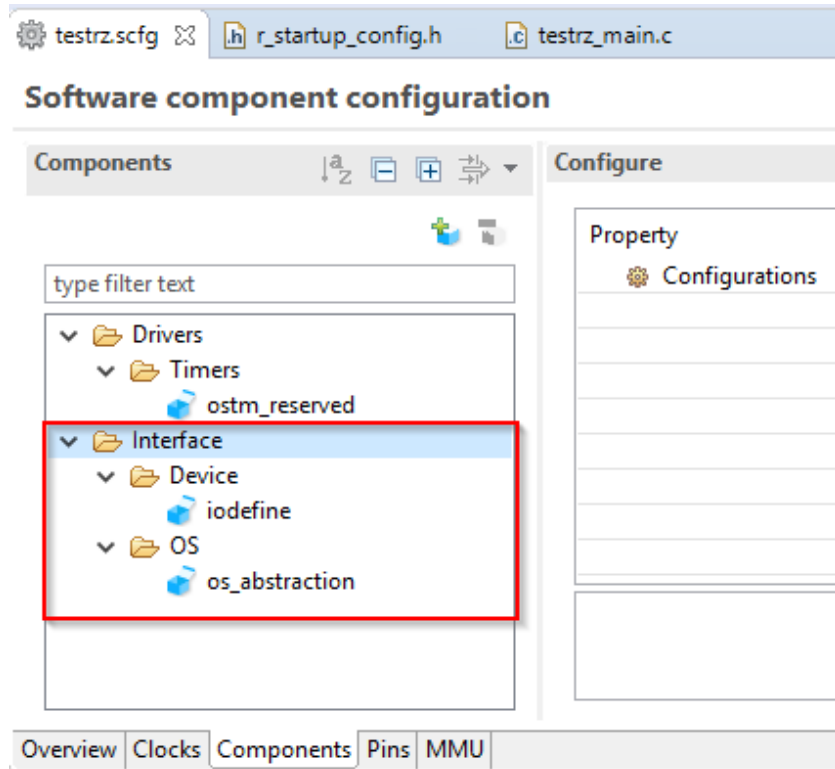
testrz.scfg r_startup_config.h testrz_main.c

Software component configuration

Components

Configure

type filter text

Drivers
Timers
ostm_reserved
Interface
Device
iodefine
OS
os_abstraction

Property
Configurations

Overview Clocks Components Pins MMU